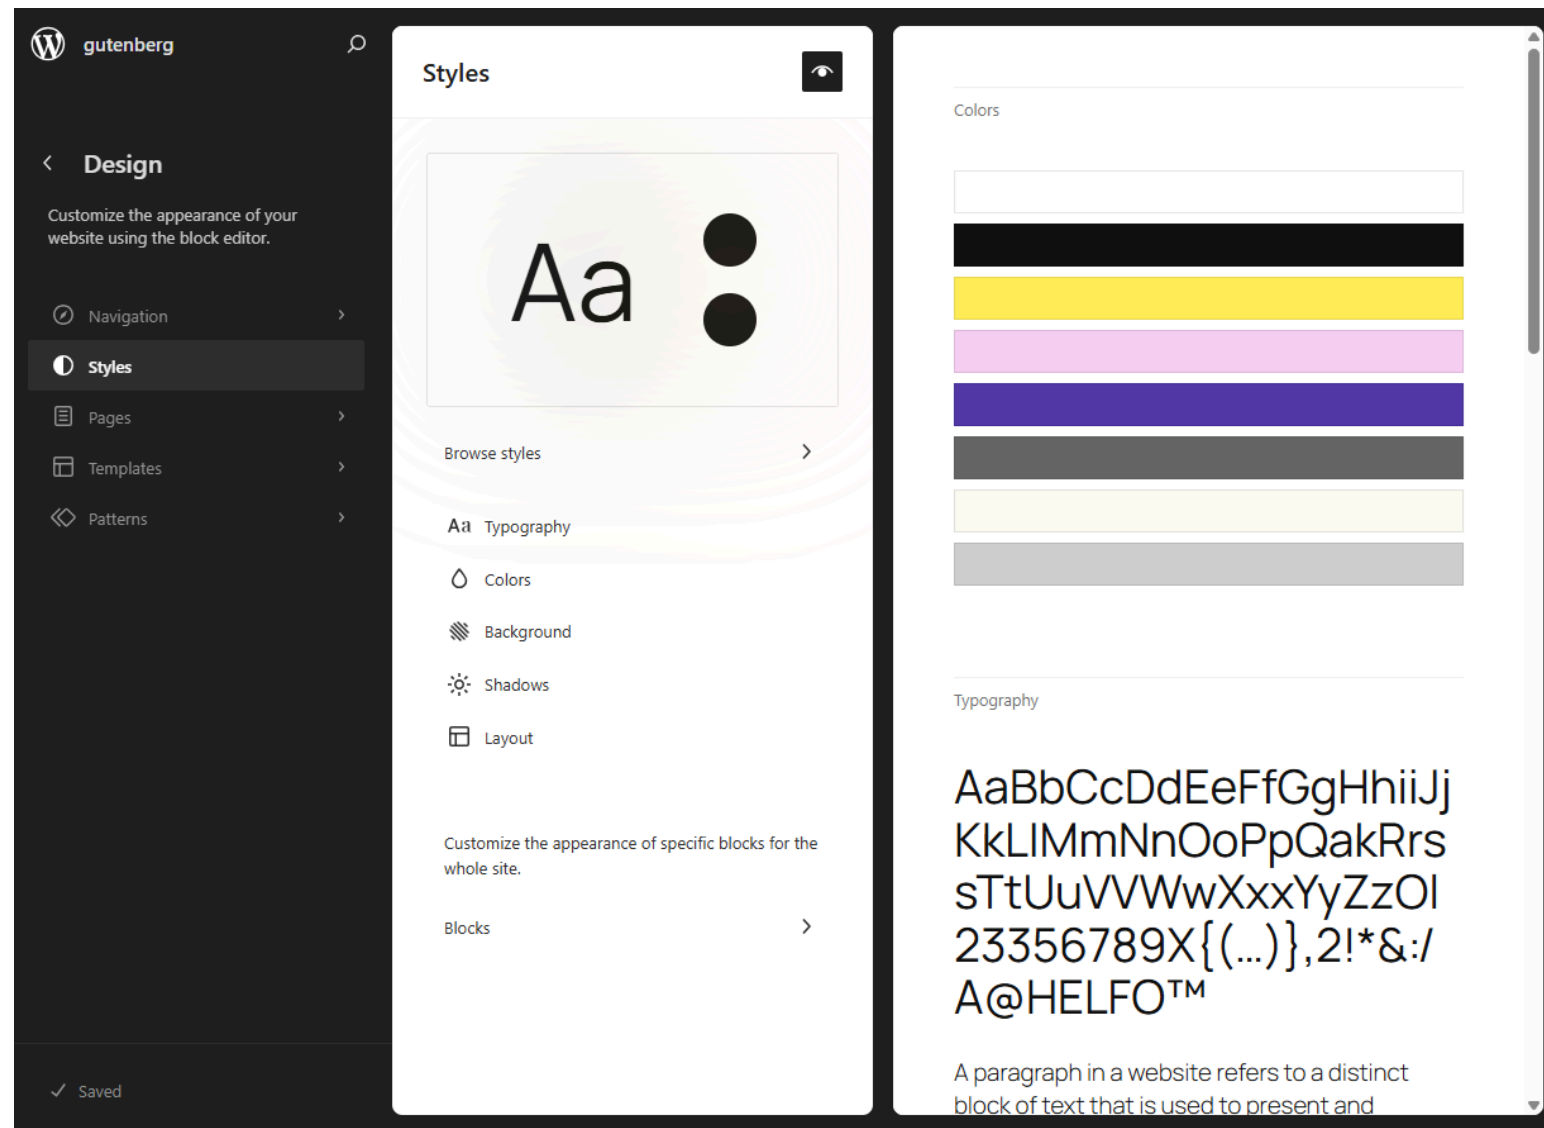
gutenberg

Design

Customize the appearance of your website using the block editor.

Navigation

Styles

Pages

Templates

Patterns

Saved

Styles

Aa

Browse styles

Aa Typography

Colors

Background

Shadows

Layout

Customize the appearance of specific blocks for the whole site.

Blocks

Colors

Typography

AaBbCcDdEeFfGgHhiiJj KkLlMmNnOoPpQakRrs sTtUuVVWwXxxYyZzOl 23356789X{(…)},2!*&:/ A@HELFO™

A paragraph in a website refers to a distinct block of text that is used to present and